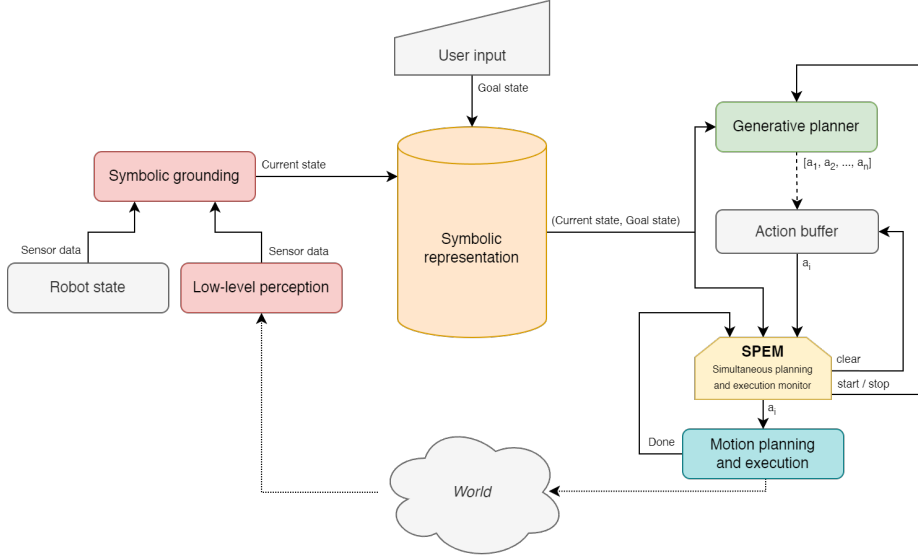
User input

Goal state

Symbolic grounding

Current state

Symbolic representation

Sensor data

Sensor data

Robot state

Low-level perception

(Current state, Goal state)

Generative planner

$[a_1, a_2, ..., a_n]$

Action buffer

$a_i$

SPEM

Simultaneous planning and execution monitor

clear

start / stop

$a_i$

Done

Motion planning and execution

World